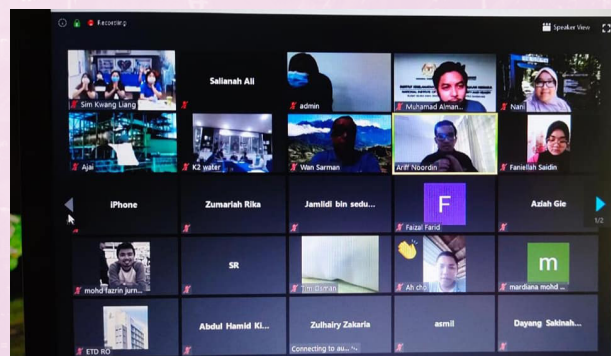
Recording

Speaker View

Sim Kwang Liang

Salianah Ali

admin

Muhamad Alman...

Nani

Ajai

K2 water

Wan Sarman

Arif Noordin

Faniellah Saidin

iPhone

Zumariah Rika

Jamlidi bin sedu...

F

Faizal Farid

Aziah Gie

1/2

mohd fazrin jurn...

SR

Tim Usman

Ah cho

m

mardiana mohd ...

ETD RO

Abdul Hamid Ki...

Zulhairy Zakaria

Connecting to au...

asmil

Dayang Sakinah...